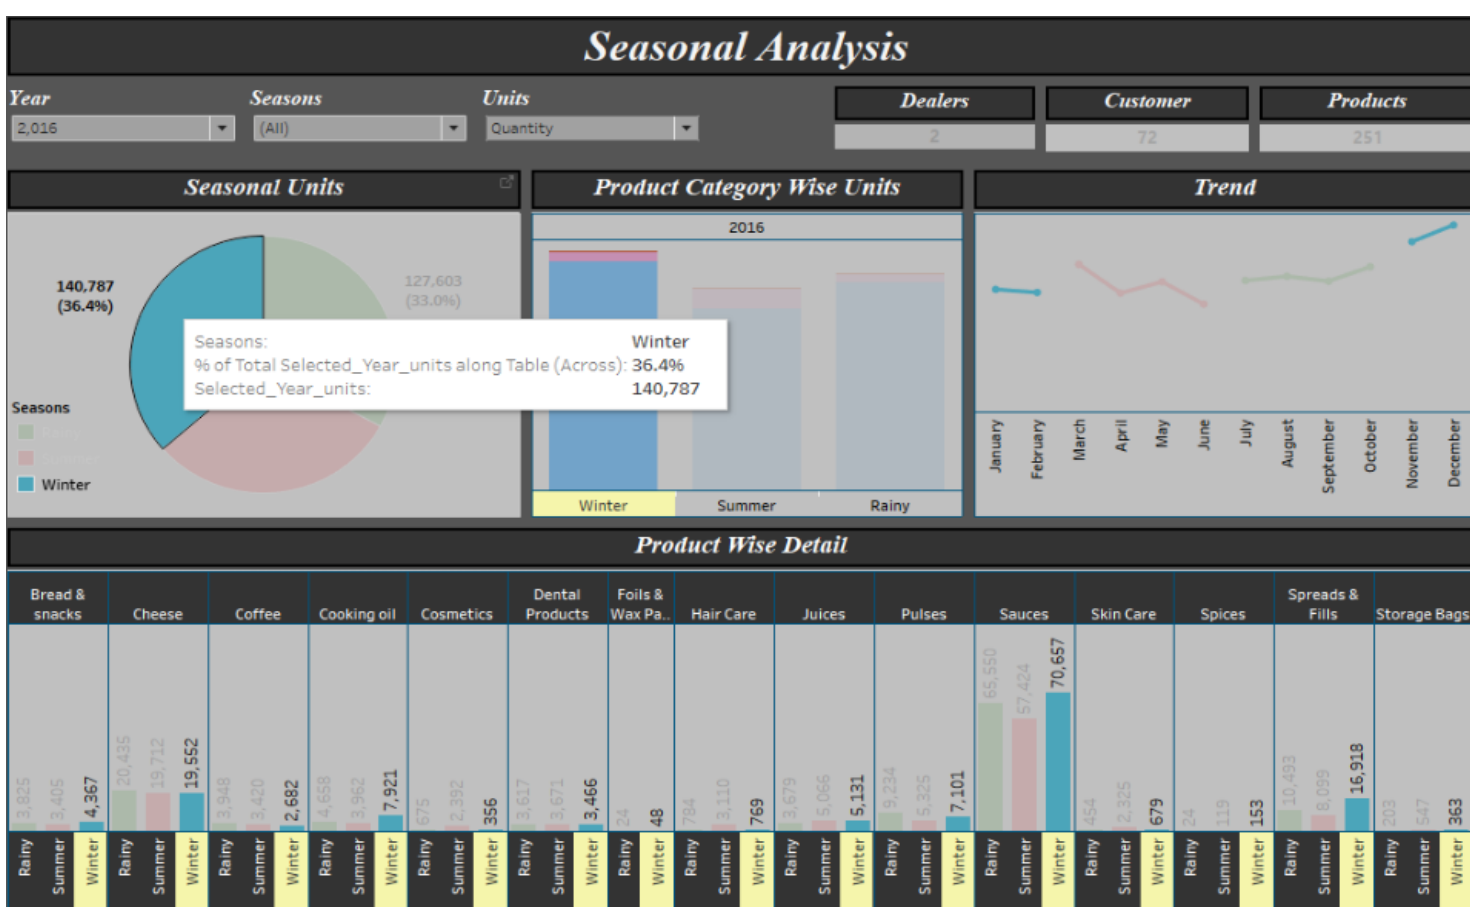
Seasonal Analysis

Year
2,016

Seasons
(All)

Units
Quantity

Dealers
2

Customer
72

Products
251

Seasonal Units

140,787
(36.4%)

127,603
(33.0%)

Seasons
Rainy
Summer
Winter

Seasons: Winter
% of Total Selected_Year_units along Table (Across): 36.4%
Selected_Year_units: 140,787

Product Category Wise Units

2016

Winter
Summer
Rainy

Trend

January
February
March
April
May
June
July
August
September
October
November
December

Product Wise Detail

| Bread & snacks | Cheese | Coffee | Cooking oil | Cosmetics | Dental Products | Foils & Wax Pa.. | Hair Care | Juices | Pulses | Sauces | Skin Care | Spices | Spreads & Fills | Storage Bags |
|---|---|---|---|---|---|---|---|---|---|---|---|---|---|---|
| 3,825 | 20,435 | 3,948 | 4,658 | 675 | 3,617 | 24 | 784 | 3,679 | 9,234 | 65,550 | 454 | 24 | 10,493 | 203 |
| 3,405 | 19,712 | 3,420 | 3,962 | 2,392 | 3,671 | | 3,110 | 5,066 | 5,325 | 57,424 | 2,325 | 119 | 8,099 | 547 |
| 4,367 | 19,552 | 2,682 | 7,921 | 356 | 3,466 | 48 | 769 | 5,131 | 7,101 | 70,657 | 679 | 153 | 16,918 | 363 |

Rainy Summer Winter Rainy Summer Winter Rainy Summer Winter Rainy Summer Winter Rainy Summer Winter Rainy Summer Winter Rainy Winter Rainy Summer Winter Rainy Summer Winter Rainy Summer Winter Rainy Summer Winter Rainy Summer Winter Rainy Summer Winter Rainy Summer Winter Rainy Summer Winter